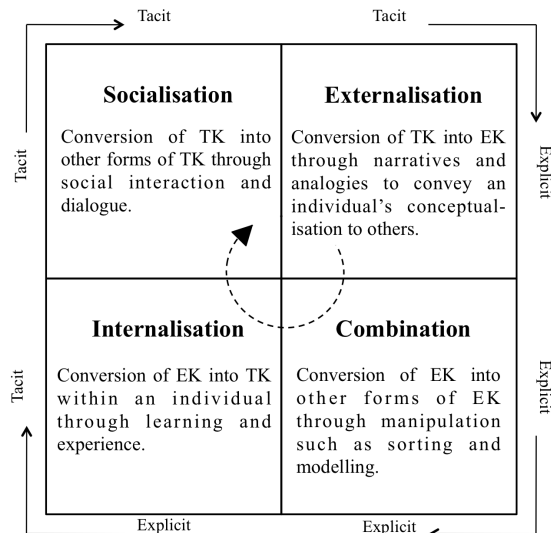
Tacit

Tacit

Tacit

Explicit

Socialisation

Conversion of TK into other forms of TK through social interaction and dialogue.

Externalisation

Conversion of TK into EK through narratives and analogies to convey an individual's conceptualisation to others.

Internalisation

Conversion of EK into TK within an individual through learning and experience.

Combination

Conversion of EK into other forms of EK through manipulation such as sorting and modelling.

Tacit

Explicit

Explicit

Explicit